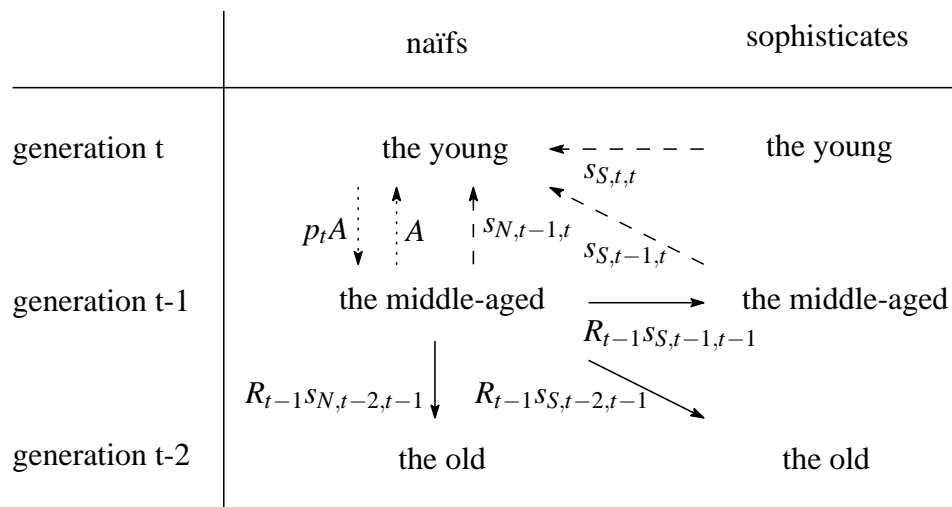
| | naïfs | sophisticates |
|---|---|---|
| generation t | the young | the young |
| generation t-1 | the middle-aged | the middle-aged |
| generation t-2 | the old | the old |

$s_{S,t,t}$

$p_tA$ $A$ $s_{N,t-1,t}$ $s_{S,t-1,t}$

$R_{t-1}s_{S,t-1,t-1}$

$R_{t-1}s_{N,t-2,t-1}$ $R_{t-1}s_{S,t-2,t-1}$